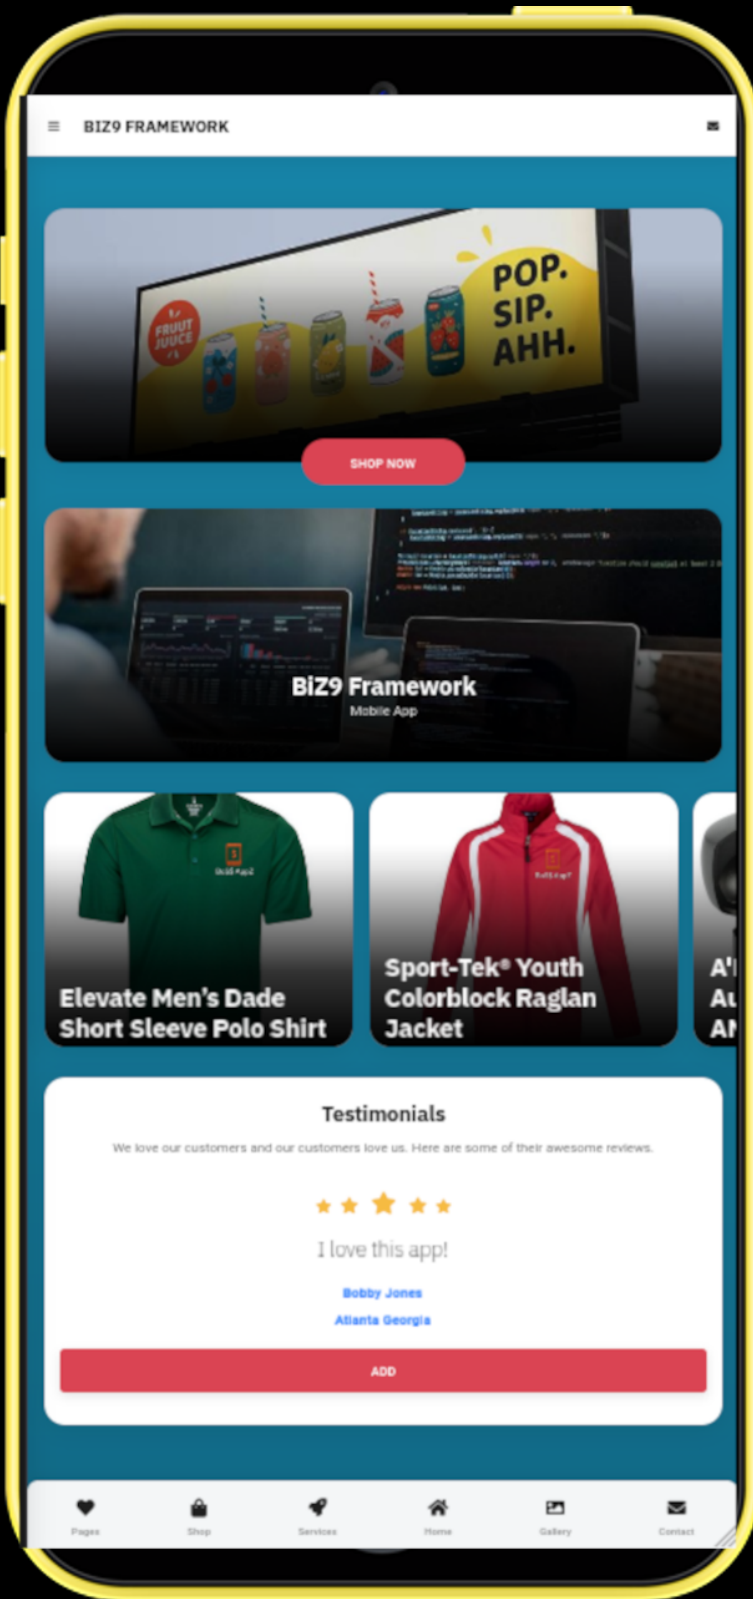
BIZ9 FRAMEWORK

FRUUT JUUCE

POP. SIP. AHH.

SHOP NOW

BiZ9 Framework
Mobile App

Elevate Men's Dade Short Sleeve Polo Shirt

Sport-Tek® Youth Colorblock Raglan Jacket

A' Au AN

Testimonials

We love our customers and our customers love us. Here are some of their awesome reviews.

I love this app!

Bobby Jones

Atlanta Georgia

ADD

Pages Shop Services Home Gallery Contact